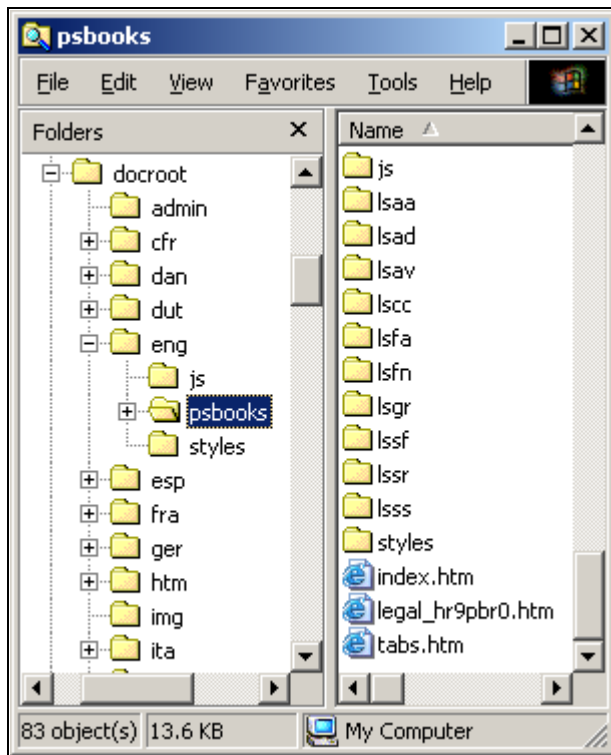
psbooks

File Edit View Favorites Tools Help

Folders ×

docroot
admin
cfr
dan
dut
eng
js
psbooks
styles
esp
fra
ger
htm
img
ita

Name

js
lsaa
lsad
lsav
lscc
lsfa
lsfn
lsgr
lssf
lssr
lsss
styles
index.htm
legal_hr9pbr0.htm
tabs.htm

83 object(s) 13.6 KB My Computer